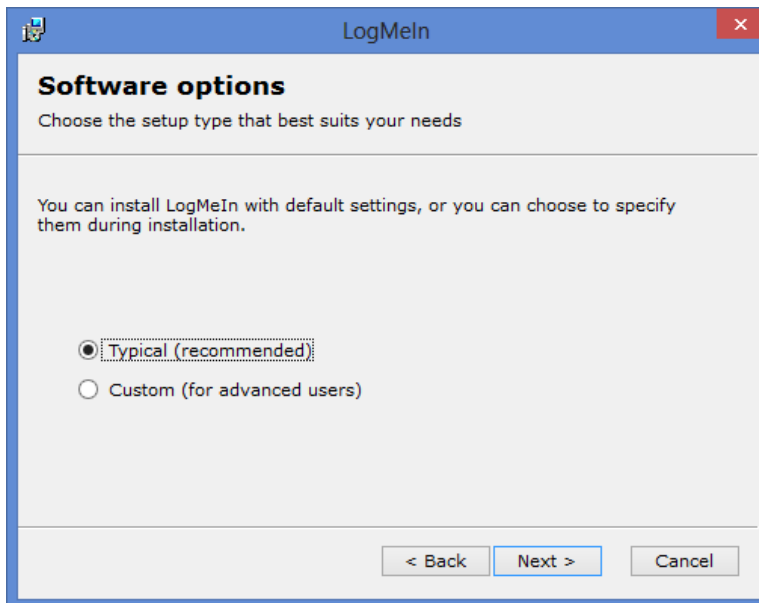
LogMeIn

Software options

Choose the setup type that best suits your needs

You can install LogMeIn with default settings, or you can choose to specify them during installation.

Typical (recommended)

Custom (for advanced users)

< Back

Next >

Cancel